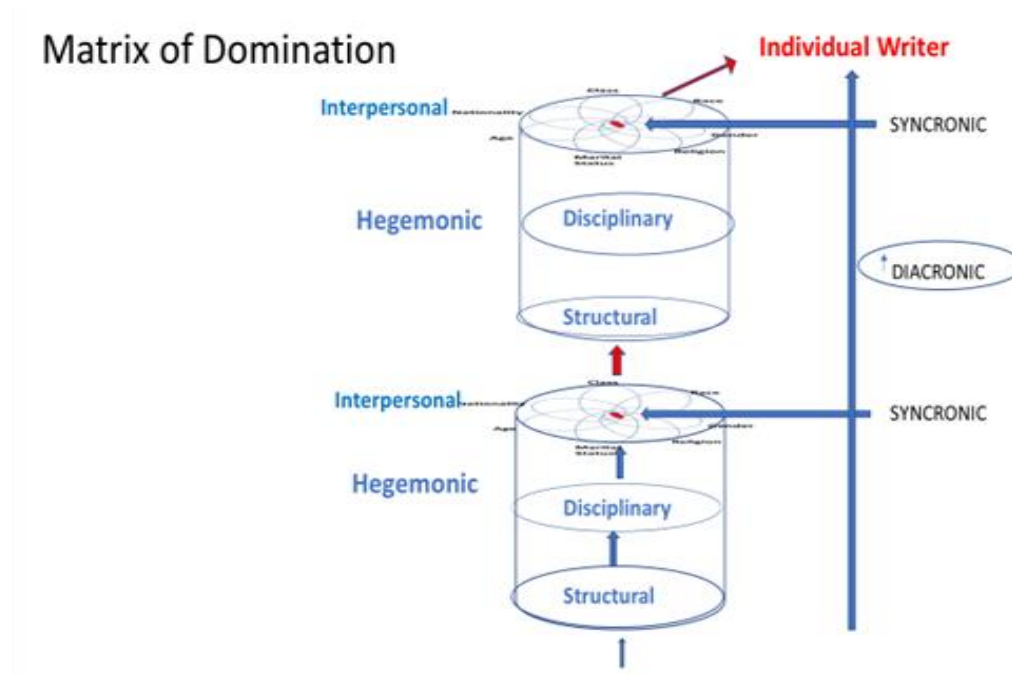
Matrix of Domination

Individual Writer

Interpersonal Nationality Class Race Age Gender Marital Status Religion

SYNCRONIC

Hegemonic

Disciplinary

DIACRONIC

Structural

Interpersonal Nationality Class Race Age Gender Marital Status Religion

SYNCRONIC

Hegemonic

Disciplinary

Structural